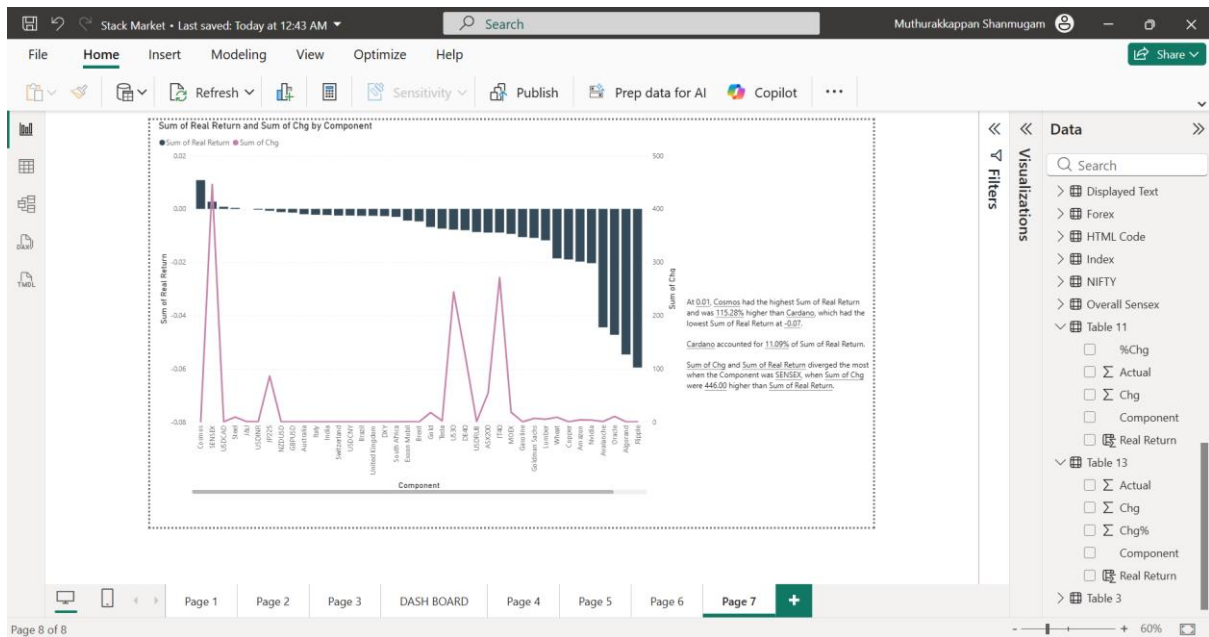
Stack Market • Last saved: Today at 12:43 AM

Search

Muthurakkappan Shanmugam

File Home Insert Modeling View Optimize Help

Share

Refresh Sensitivity Publish Prep data for AI Copilot ···

Sum of Real Return and Sum of Chg by Component

● Sum of Real Return ● Sum of Chg

Sum of Real Return

0.02
0.00
-0.02
-0.04
-0.06
-0.08

Sum of Chg

500
400
300
200
100
0

Cosmos SENSEX USDCAD Steel J&J USDINR JP225 NZDUSD GBPUSD Australia Italy India Switzerland USDCNY Brazil United Kingdom DXY South Africa Exxon Mobil Brent Gold Tesla US30 DE40 USDRUB ASX200 IT40 MOEX Gasoline Goldman Sachs Lumber Wheat Copper Amazon Nvidia Avalanche Oracle Algorand Ripple

Component

At 0.01, Cosmos had the highest Sum of Real Return and was 115.28% higher than Cardano, which had the lowest Sum of Real Return at -0.07.

Cardano accounted for 11.09% of Sum of Real Return.

Sum of Chg and Sum of Real Return diverged the most when the Component was SENSEX, when Sum of Chg were 446.00 higher than Sum of Real Return.

Filters

Visualizations

Data

Search

Displayed Text
Forex
HTML Code
Index
NIFTY
Overall Sensex
Table 11
%Chg
Actual
Chg
Component
Real Return
Table 13
Actual
Chg
Chg%
Component
Real Return
Table 3

Page 1 Page 2 Page 3 DASH BOARD Page 4 Page 5 Page 6 Page 7 +

Page 8 of 8

60%